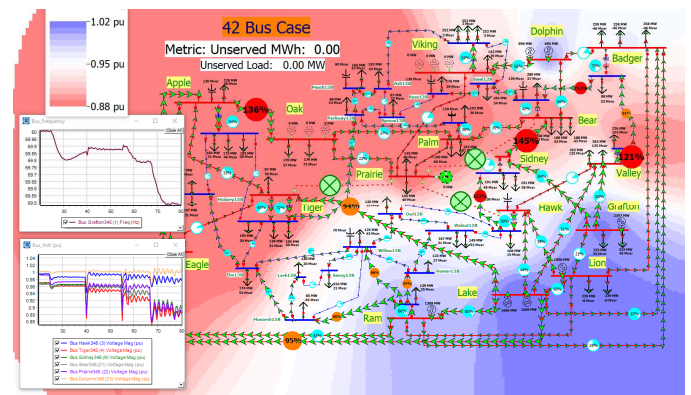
1.02 pu
0.95 pu
0.88 pu

42 Bus Case
Metric: Unserved MWh: 0.00
Unserved Load: 0.00 MW

Apple
Oak
Viking
Dolphin
Badger
Bear
Palm
Prairie
Sidney
Valley
Tiger
Hawk
Grafton
Eagle
Lion
Lake
Ram

136%
145%
121%
94%
95%

Bus_Frequency
Close All
60.2
60
59.8
59.6
59.4
59.2
59
58.8
58.6
30
40
50
60
70
80
Bus Grafton345 (1) Freq (Hz)

Bus_Volt (pu)
Close All
1.04
1.02
1
0.98
0.96
0.94
0.92
0.9
0.88
0.86
0.84
30
40
50
60
70
80
Bus Hawk345 (3) Voltage Mag (pu)
Bus Tiger345 (4) Voltage Mag (pu)
Bus Sidney345 (9) Voltage Mag (pu)
Bus Viking345 (27) Voltage Mag (pu)
Bus Prairie345 (22) Voltage Mag (pu)
Bus Dolphin345 (23) Voltage Mag (pu)